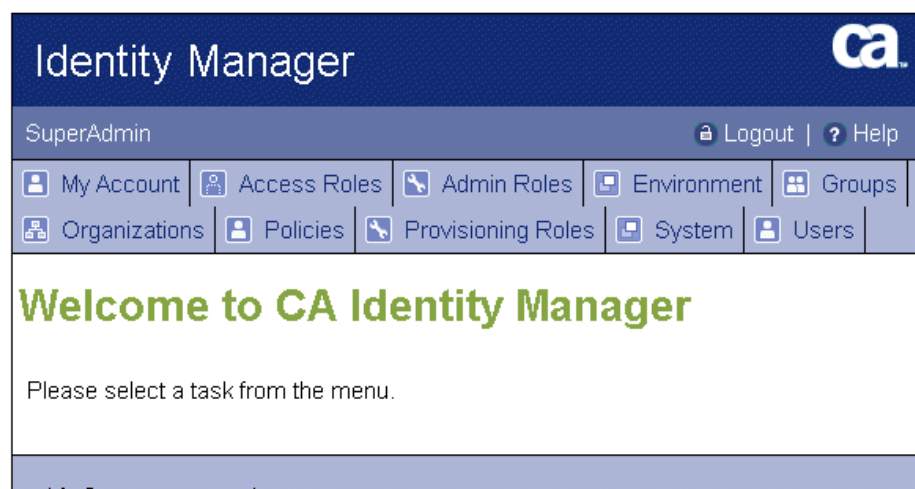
Identity Manager

ca.

SuperAdmin

Logout | ? Help

My Account | Access Roles | Admin Roles | Environment | Groups

Organizations | Policies | Provisioning Roles | System | Users

Welcome to CA Identity Manager

Please select a task from the menu.